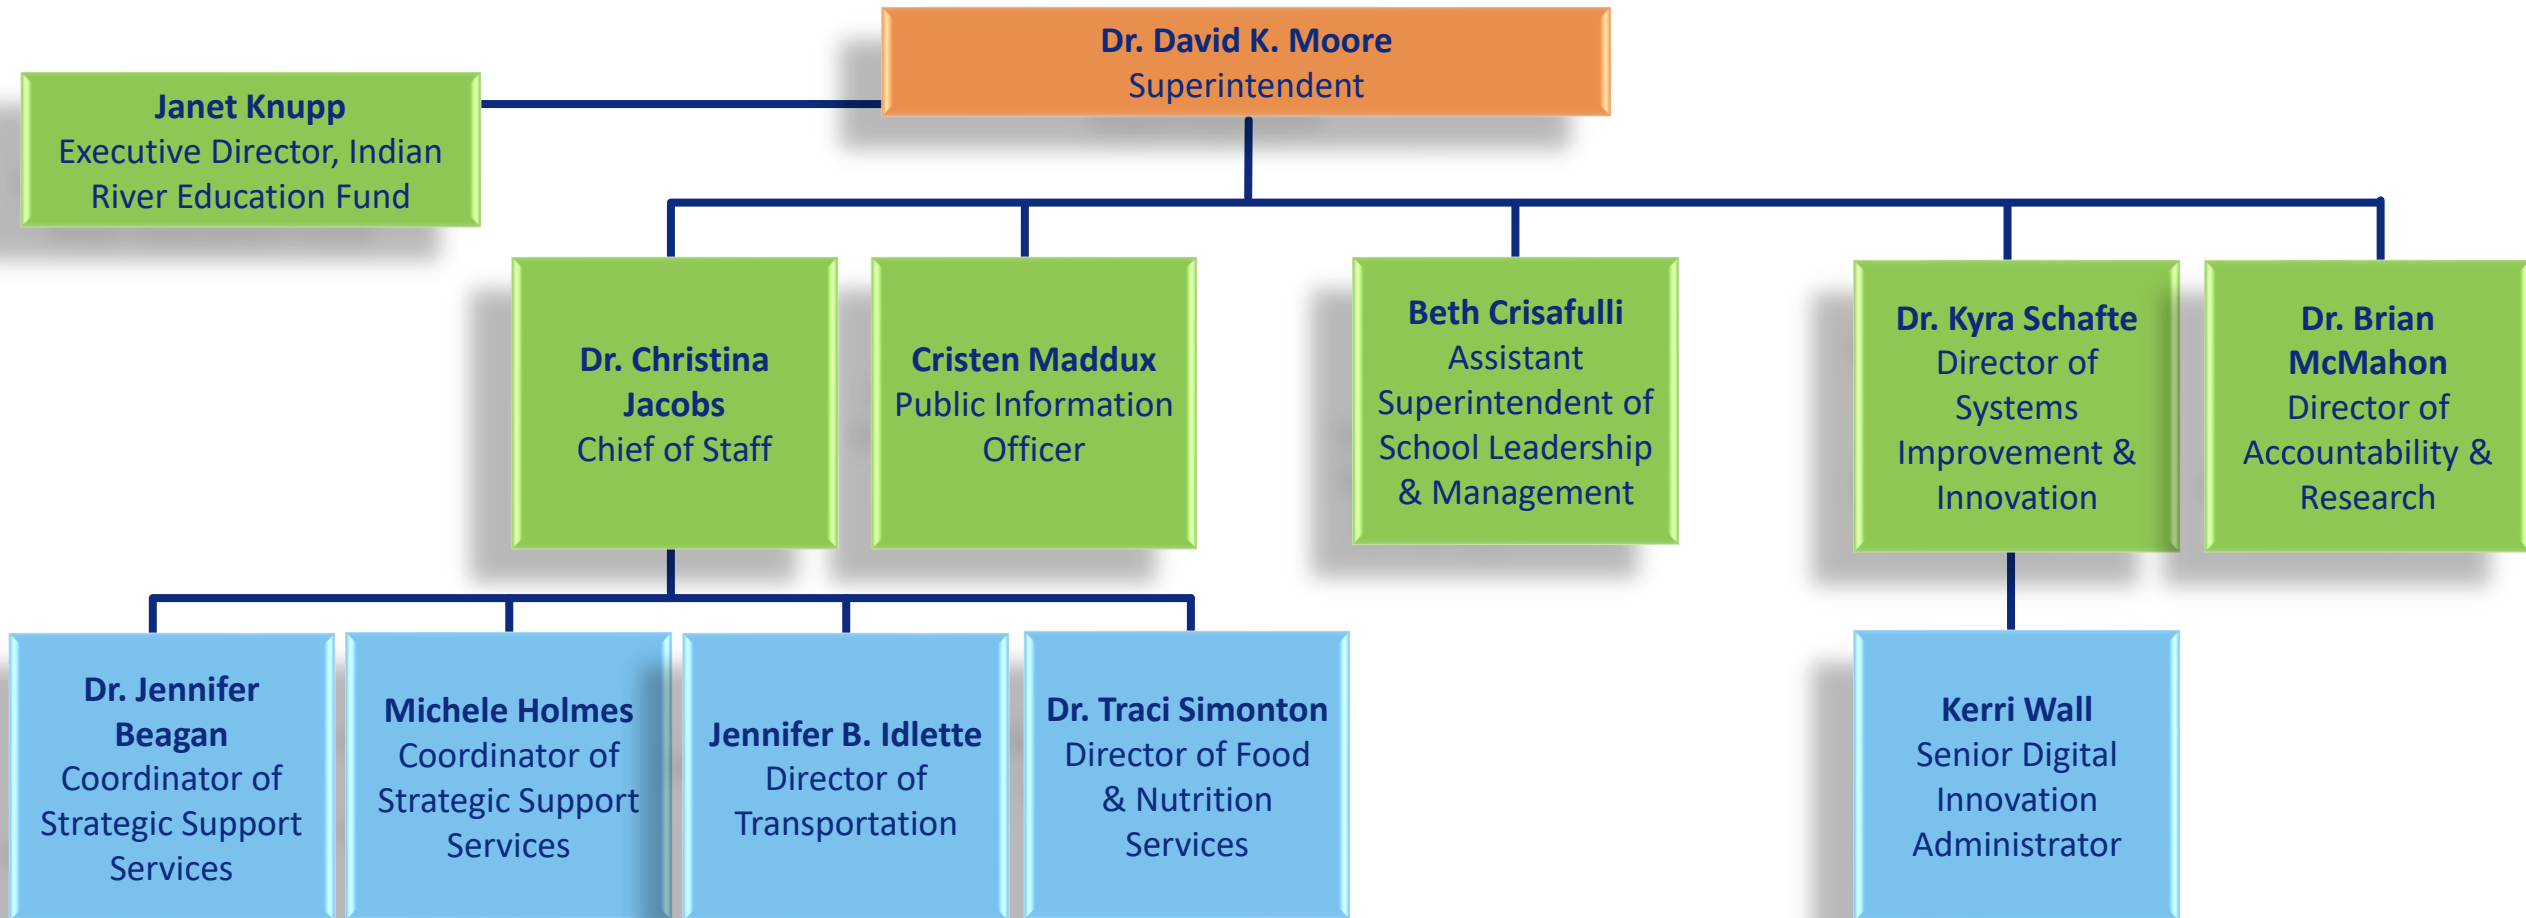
Dr. David K. Moore
Superintendent

Janet Knupp
Executive Director, Indian River Education Fund

Dr. Christina Jacobs
Chief of Staff

Cristen Maddux
Public Information Officer

Beth Crisafulli
Assistant Superintendent of School Leadership & Management

Dr. Kyra Schafte
Director of Systems Improvement & Innovation

Dr. Brian McMahon
Director of Accountability & Research

Dr. Jennifer Beagan
Coordinator of Strategic Support Services

Michele Holmes
Coordinator of Strategic Support Services

Jennifer B. Idlette
Director of Transportation

Dr. Traci Simonton
Director of Food & Nutrition Services

Kerri Wall
Senior Digital Innovation Administrator